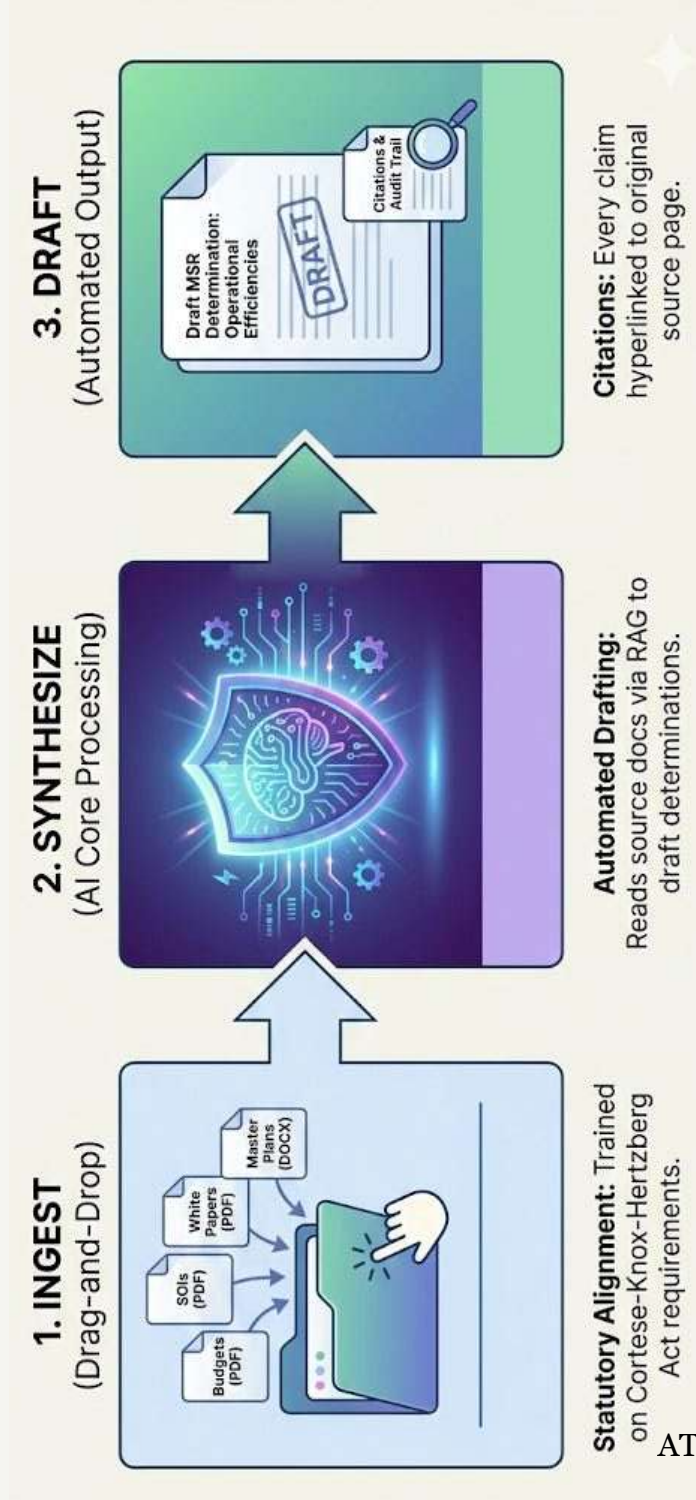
1. INGEST
(Drag-and-Drop)

Budgets (PDF)

SOIs (PDF)

White Papers (PDF)

Master Plans (DOCX)

Statutory Alignment: Trained on Cortese-Knox-Hertzberg Act requirements.

2. SYNTHESIZE
(AI Core Processing)

Automated Drafting: Reads source docs via RAG to draft determinations.

3. DRAFT
(Automated Output)

Draft MSR Determination: Operational Efficiencies

DRAFT

Citations & Audit Trail

Citations: Every claim hyperlinked to original source page.

AT